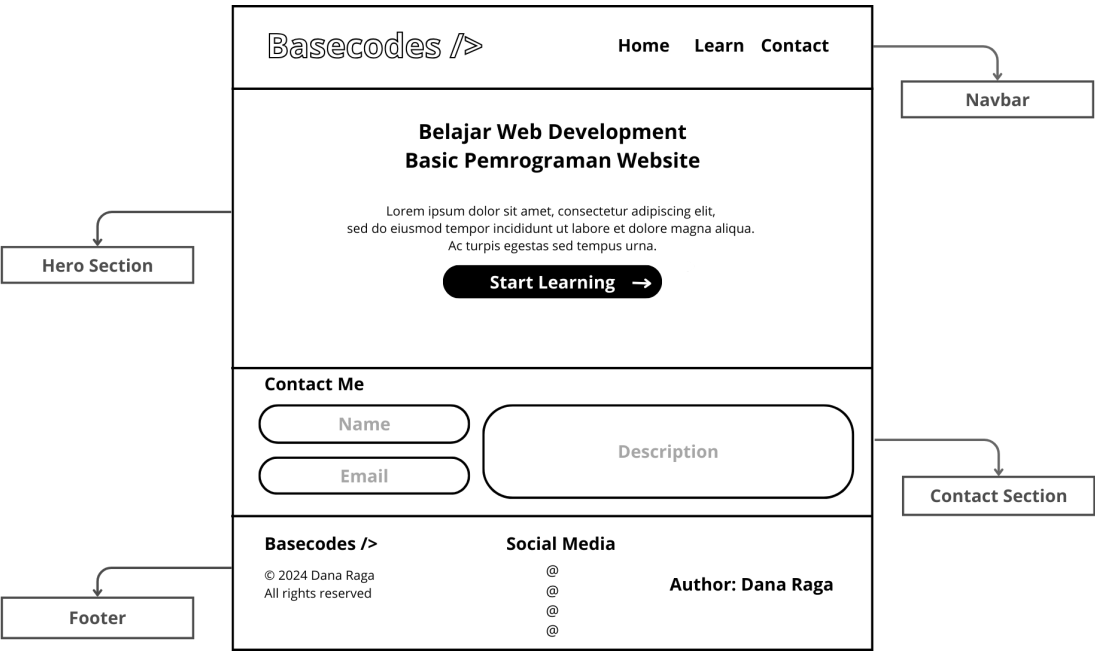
Basecodes />

Home Learn Contact

Navbar

Belajar Web Development
Basic Pemrograman Website

Lorem ipsum dolor sit amet, consectetur adipiscing elit, sed do eiusmod tempor incididunt ut labore et dolore magna aliqua. Ac turpis egestas sed tempus urna.

Start Learning →

Hero Section

Contact Me

Name

Email

Description

Contact Section

Basecodes />

© 2024 Dana Raga
All rights reserved

Social Media

@
@
@
@

Author: Dana Raga

Footer